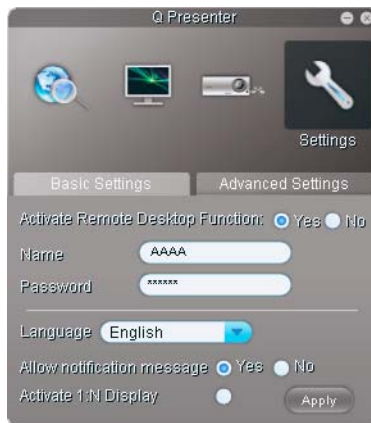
Q Presenter

Settings

Basic Settings
Advanced Settings

Activate Remote Desktop Function: Yes No

Name AAAA

Password ******

Language English

Allow notification message Yes No

Activate 1:N Display

Apply